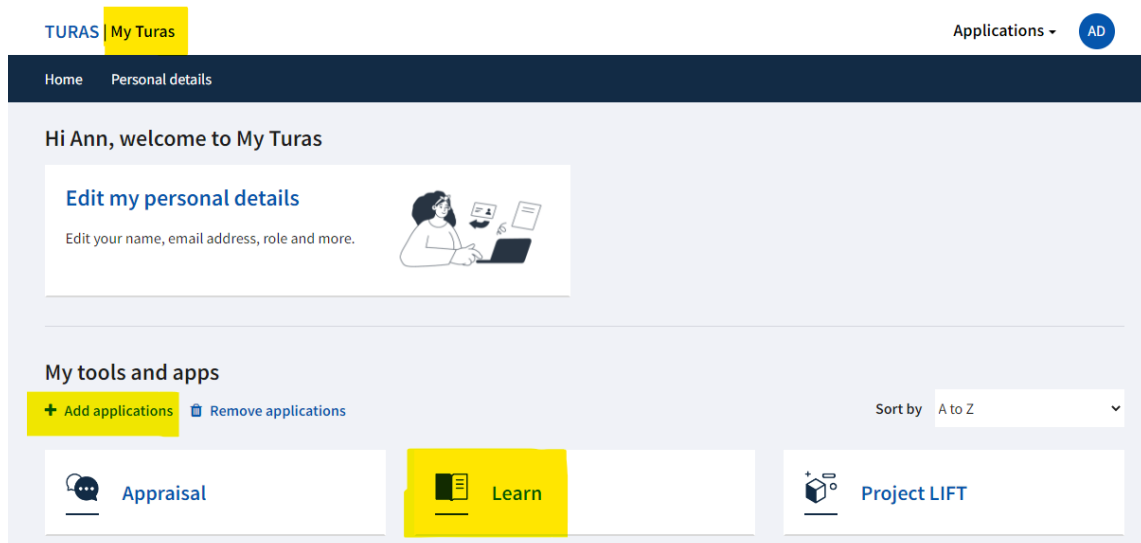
TURAS | My Turas

Applications ▾ AD

Home Personal details

Hi Ann, welcome to My Turas

Edit my personal details

Edit your name, email address, role and more.

My tools and apps

+ Add applications Remove applications

Sort by A to Z

Appraisal

Learn

Project LIFT